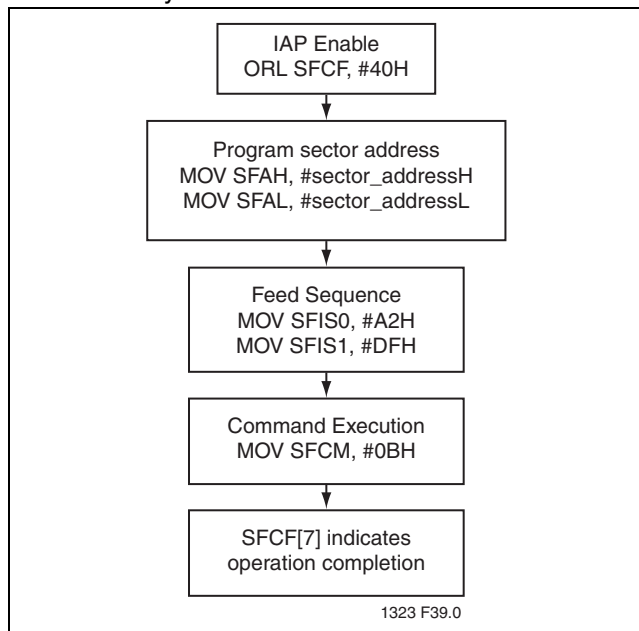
IAP Enable
ORL SFCF, #40H

Program sector address
MOV SFAH, #sector_addressH
MOV SFAL, #sector_addressL

Feed Sequence
MOV SFIS0, #A2H
MOV SFIS1, #DFH

Command Execution
MOV SFCM, #0BH

SFCF[7] indicates
operation completion

1323 F39.0